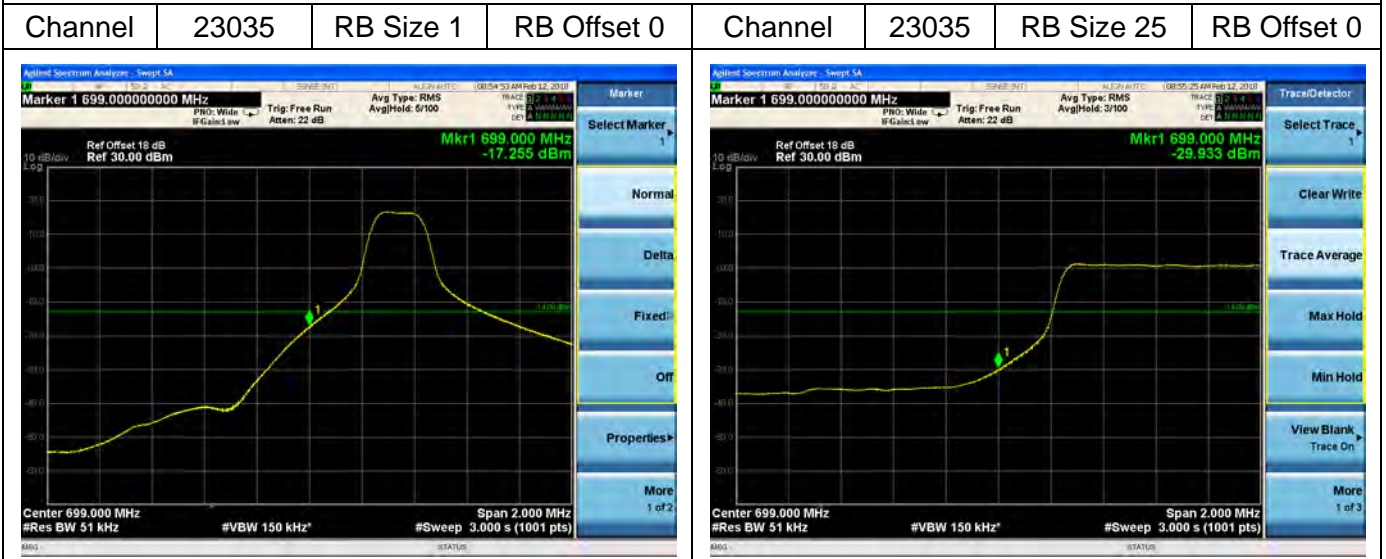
| Channel | 23035 | RB Size 1 | RB Offset 0 | Channel | 23035 | RB Size 25 | RB Offset 0 |
|---|---|---|---|---|---|---|---|

Agilent Spectrum Analyzer - Swept SA
Marker 1 699.000000000 MHz
PNO: Wide
IFGain:Low
Trig: Free Run
Atten: 22 dB
Avg Type: RMS
Avg|Hold: 6/100
08:54:53 AM Feb 12, 2018
Ref Offset 18 dB
10 dB/div Ref 30.00 dBm
Log
Mkr1 699.000 MHz
-17.255 dBm
Center 699.000 MHz
#Res BW 51 kHz
#VBW 150 kHz*
Span 2.000 MHz
#Sweep 3.000 s (1001 pts)
MSG
STATUS

Marker
Select Marker
1
Normal
Delta
Fixed
Off
Properties
More
1 of 2

Agilent Spectrum Analyzer - Swept SA
Marker 1 699.000000000 MHz
PNO: Wide
IFGain:Low
Trig: Free Run
Atten: 22 dB
Avg Type: RMS
Avg|Hold: 3/100
08:55:25 AM Feb 12, 2018
Ref Offset 18 dB
10 dB/div Ref 30.00 dBm
Log
Mkr1 699.000 MHz
-29.933 dBm
Center 699.000 MHz
#Res BW 51 kHz
#VBW 150 kHz*
Span 2.000 MHz
#Sweep 3.000 s (1001 pts)
MSG
STATUS

Trace/Detector
Select Trace
1
Clear Write
Trace Average
Max Hold
Min Hold
View Blank
Trace On
More
1 of 3